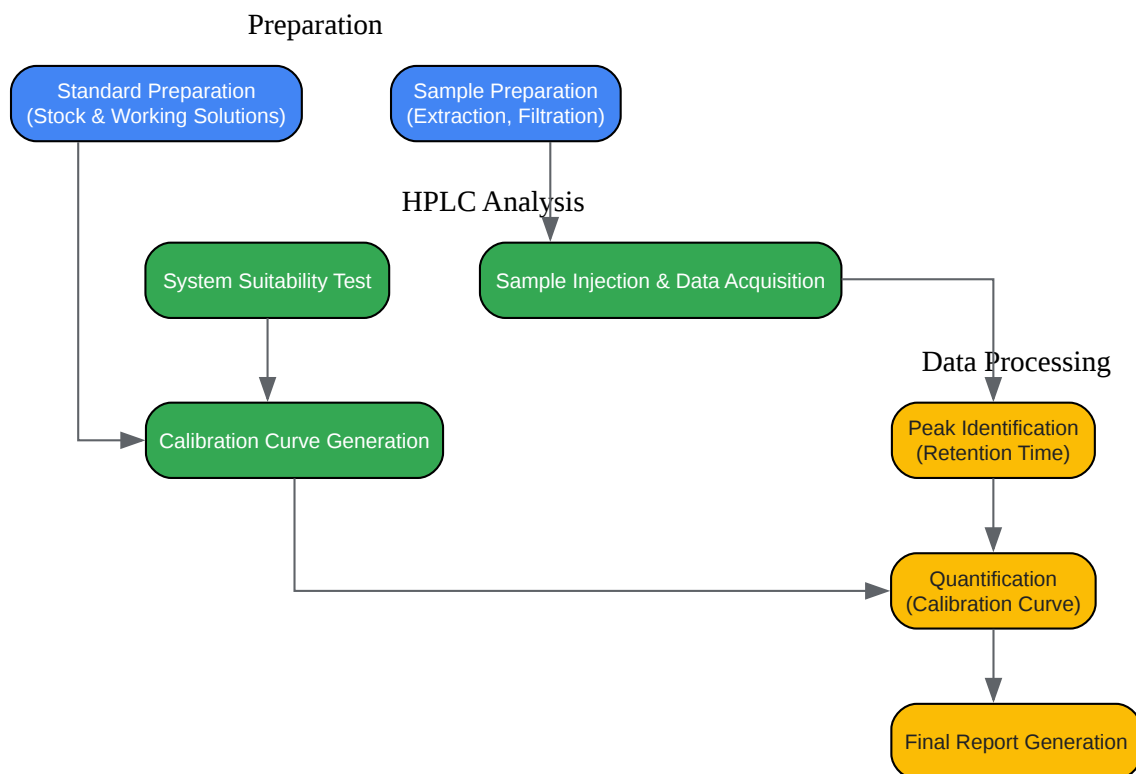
Preparation

Standard Preparation
(Stock & Working Solutions)

Sample Preparation
(Extraction, Filtration)

HPLC Analysis

System Suitability Test

Sample Injection & Data Acquisition

Data Processing

Calibration Curve Generation

Peak Identification
(Retention Time)

Quantification
(Calibration Curve)

Final Report Generation